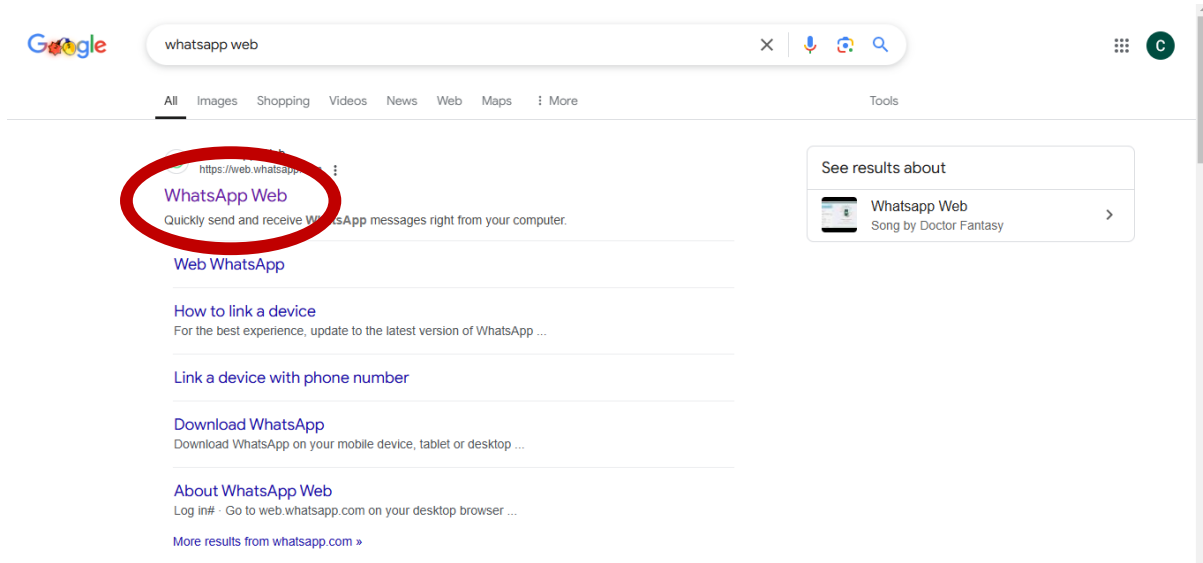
Google

whatsapp web

C

All Images Shopping Videos News Web Maps ⋮ More Tools

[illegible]
https://web.whatsapp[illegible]

WhatsApp Web
Quickly send and receive WhatsApp messages right from your computer.

Web WhatsApp

How to link a device
For the best experience, update to the latest version of WhatsApp ...

Link a device with phone number

Download WhatsApp
Download WhatsApp on your mobile device, tablet or desktop ...

About WhatsApp Web
Log in# · Go to web.whatsapp.com on your desktop browser ...

More results from whatsapp.com »

See results about

Whatsapp Web
Song by Doctor Fantasy